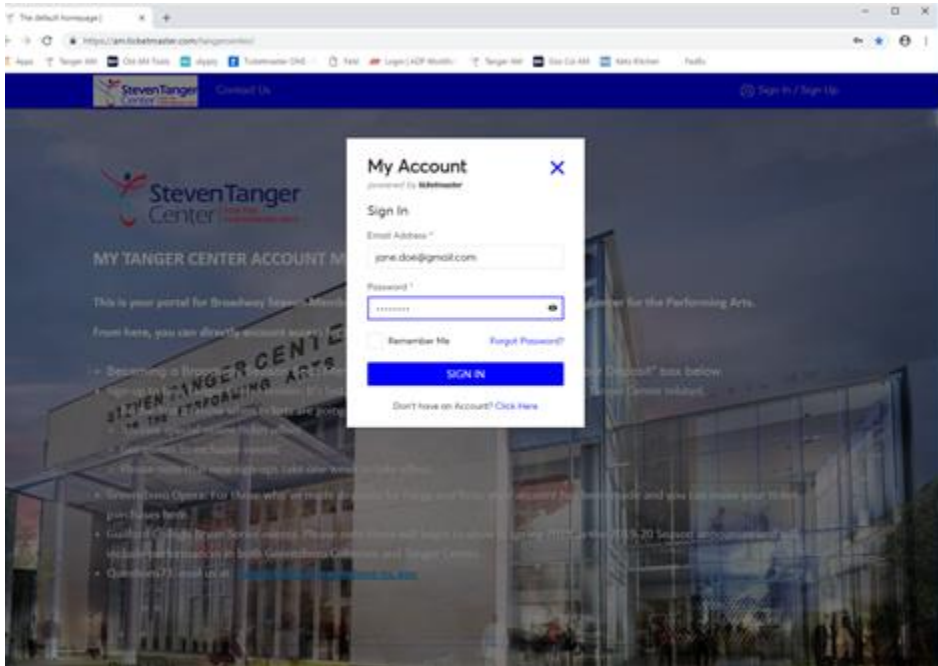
The default homepage | × +

https://am.ticketmaster.com/tangercenter/

Apps Tanger AM Ott AM Tools Tickemaster ONE Login | ADP Workforce Tanger AM Kitchen

Steven Tanger Center Contact Us

Sign In / Sign Up

Steven Tanger Center

MY TANGER CENTER ACCOUNT M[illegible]

This is your portal for Broadway Season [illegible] Center for the Performing Arts.

From here, you can directly account access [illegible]

STEVEN TANGER CENTER FOR THE PERFORMING ARTS

My Account
powered by ticketmaster

Sign In

Email Address *

jane.doe@gmail.com

Password *

·········

Remember Me

Forgot Password?

SIGN IN

Don't have an Account? Click Here